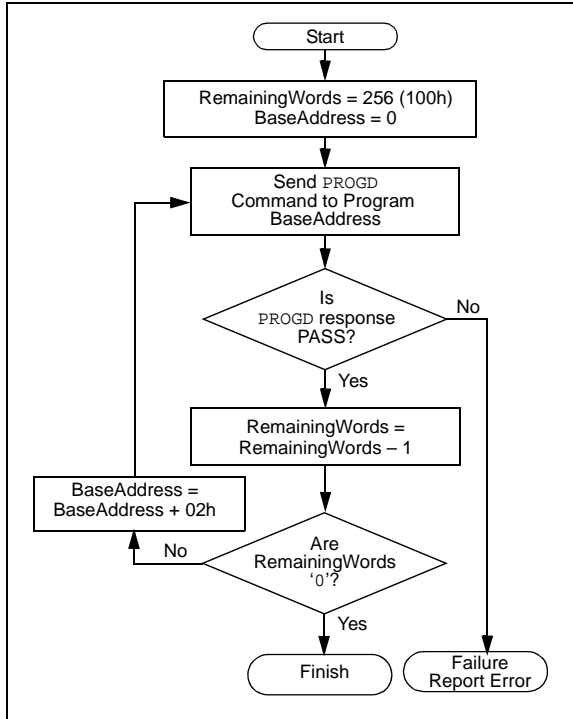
Start

RemainingWords = 256 (100h)
BaseAddress = 0

Send PROGD
Command to Program
BaseAddress

Is
PROGD response
PASS?

No

Yes

RemainingWords =
RemainingWords – 1

BaseAddress =
BaseAddress + 02h

Are
RemainingWords
'0'?

No

Yes

Finish

Failure
Report Error